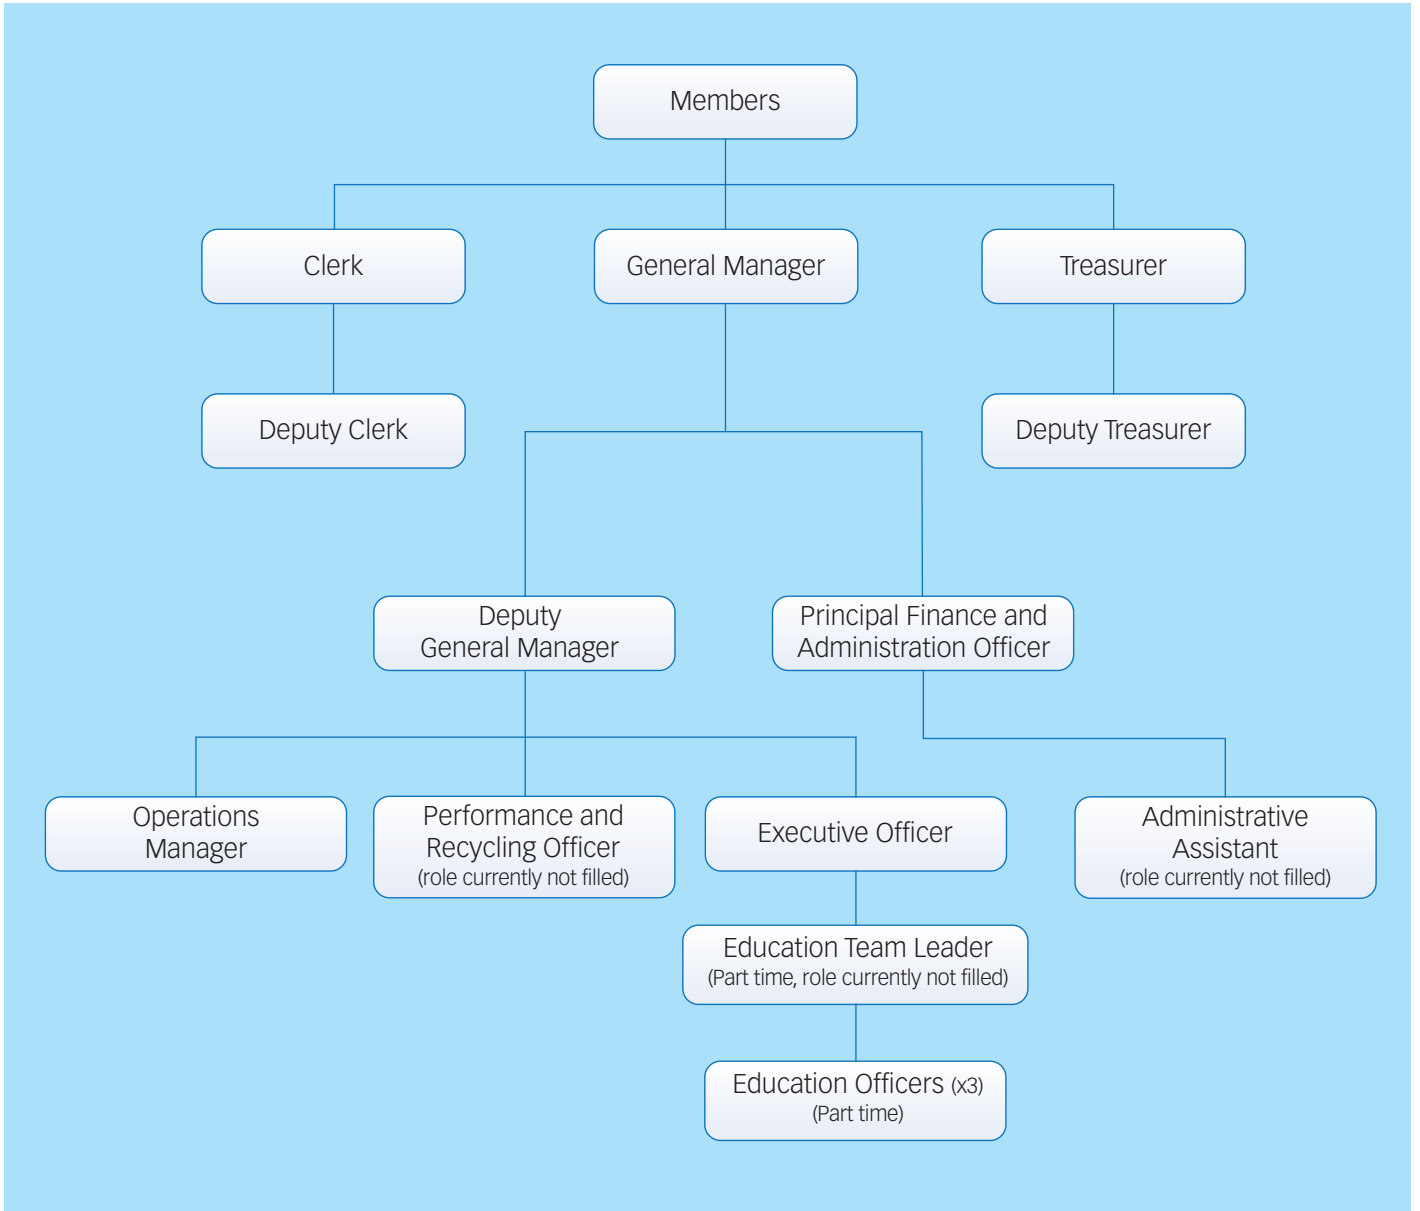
Members

Clerk

General Manager

Treasurer

Deputy Clerk

Deputy Treasurer

Deputy General Manager

Principal Finance and Administration Officer

Operations Manager

Performance and Recycling Officer
(role currently not filled)

Executive Officer

Administrative Assistant
(role currently not filled)

Education Team Leader
(Part time, role currently not filled)

Education Officers (x3)
(Part time)